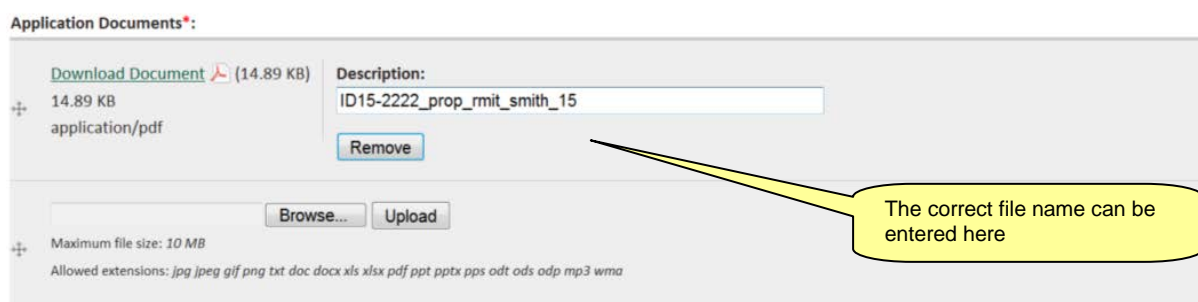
Application Documents*:

Download Document (14.89 KB)
14.89 KB
application/pdf

Description:
ID15-2222_prop_rmit_smith_15

Remove

Browse... Upload

Maximum file size: 10 MB

Allowed extensions: jpg jpeg gif png txt doc docx xls xlsx pdf ppt pptx pps odt ods odp mp3 wma

The correct file name can be entered here